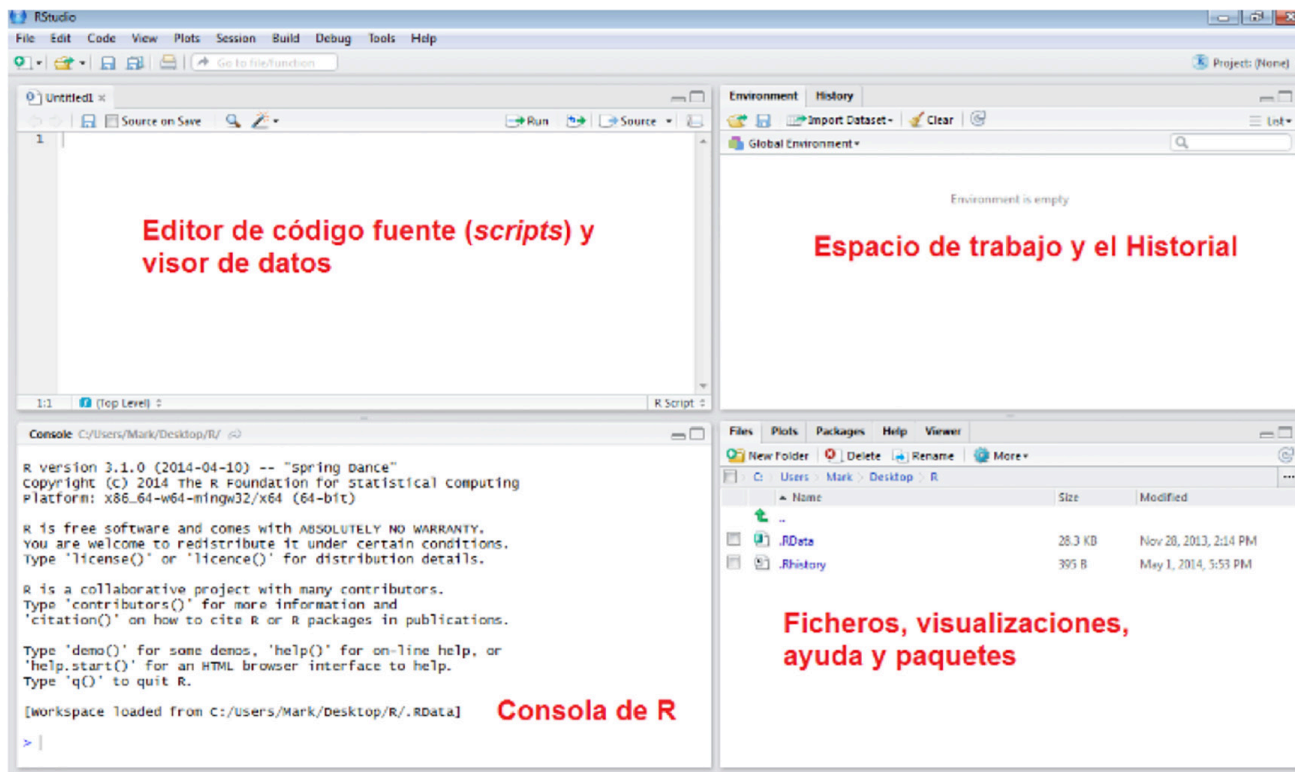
RStudio

File Edit Code View Plots Session Build Debug Tools Help

Go to file/function

Project: (None)

Untitled1 ×

Source on Save

Run

Source

1

Editor de código fuente (*scripts*) y visor de datos

1:1 (Top Level) R Script

Environment History

Import Dataset Clear

List

Global Environment

Environment is empty

Espacio de trabajo y el Historial

Console C:/Users/Mark/Desktop/R/

R version 3.1.0 (2014-04-10) -- "Spring Dance"
Copyright (C) 2014 The R Foundation for Statistical Computing
Platform: x86_64-w64-mingw32/x64 (64-bit)

R is free software and comes with ABSOLUTELY NO WARRANTY.
You are welcome to redistribute it under certain conditions.
Type 'license()' or 'licence()' for distribution details.

R is a collaborative project with many contributors.
Type 'contributors()' for more information and
'citation()' on how to cite R or R packages in publications.

Type 'demo()' for some demos, 'help()' for on-line help, or
'help.start()' for an HTML browser interface to help.
Type 'q()' to quit R.

[Workspace loaded from C:/Users/Mark/Desktop/R/.RData]

>

Consola de R

Files Plots Packages Help Viewer

New Folder Delete Rename More

C: Users Mark Desktop R

| | Name | Size | Modified |
|---|---|---|---|
| | .. | | |
| | .RData | 28.3 KB | Nov 28, 2013, 2:14 PM |
| | .Rhistory | 395 B | May 1, 2014, 5:53 PM |

Ficheros, visualizaciones, ayuda y paquetes